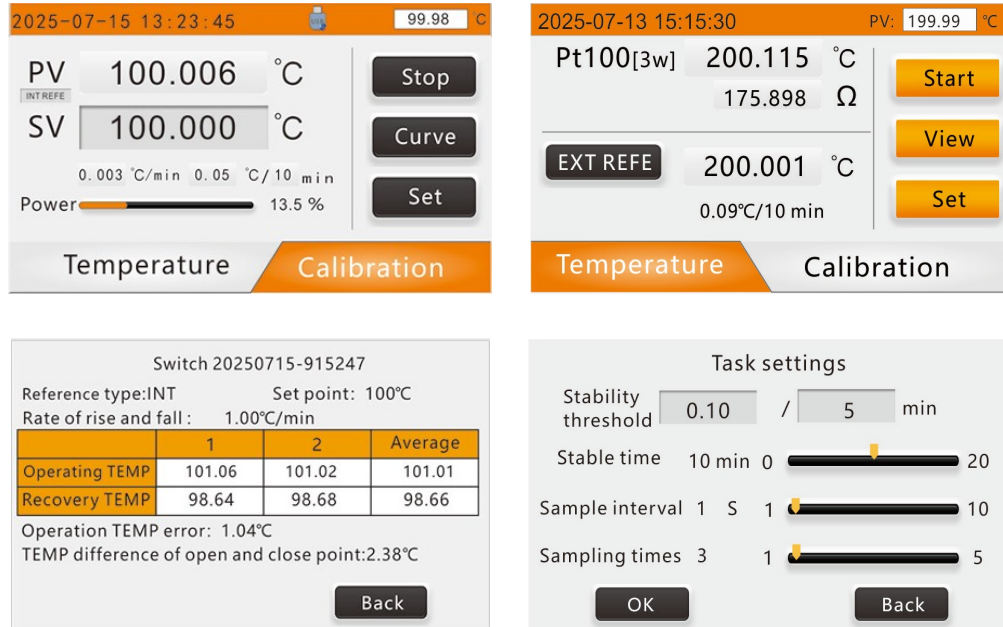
2025-07-15 13:23:45 99.98 C

PV 100.006 ℃
INT REFE
SV 100.000 ℃
0.003 ℃/min 0.05 ℃/10 min
Power 13.5 %

Stop
Curve
Set

Temperature Calibration

2025-07-13 15:15:30 PV: 199.99 ℃

Pt100[3w] 200.115 ℃
175.898 Ω
EXT REFE 200.001 ℃
0.09℃/10 min

Start
View
Set

Temperature Calibration

Switch 20250715-915247
Reference type:INT Set point: 100℃
Rate of rise and fall : 1.00℃/min

| | 1 | 2 | Average |
|---|---|---|---|
| Operating TEMP | 101.06 | 101.02 | 101.01 |
| Recovery TEMP | 98.64 | 98.68 | 98.66 |

Operation TEMP error: 1.04℃
TEMP difference of open and close point:2.38℃

Back

Task settings
Stability threshold 0.10 / 5 min
Stable time 10 min 0 20
Sample interval 1 S 1 10
Sampling times 3 1 5
OK Back